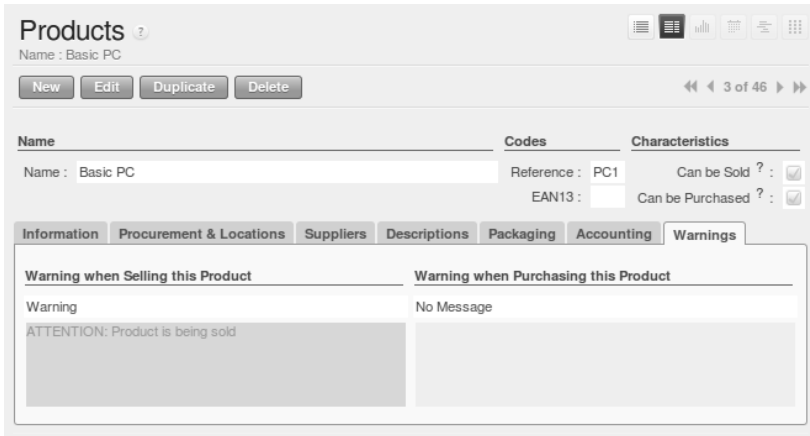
Products ?
Name : Basic PC

New Edit Duplicate Delete

3 of 46

Name

Name : Basic PC

Codes

Reference : PC1

EAN13 :

Characteristics

Can be Sold ? :

Can be Purchased ? :

Information | Procurement & Locations | Suppliers | Descriptions | Packaging | Accounting | Warnings

Warning when Selling this Product

Warning

ATTENTION: Product is being sold

Warning when Purchasing this Product

No Message